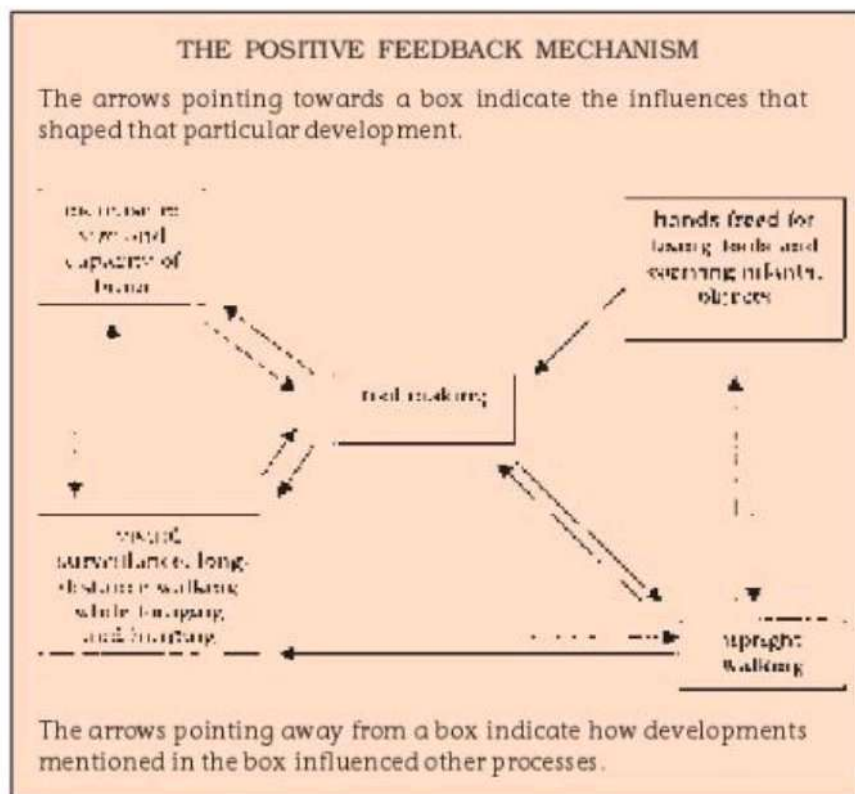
THE POSITIVE FEEDBACK MECHANISM

The arrows pointing towards a box indicate the influences that shaped that particular development.

increase in size and capacity of brain

hands freed for using tools and carrying infants, objects

tool making

visual surveillance, long-distance walking while foraging and hunting

upright walking

The arrows pointing away from a box indicate how developments mentioned in the box influenced other processes.